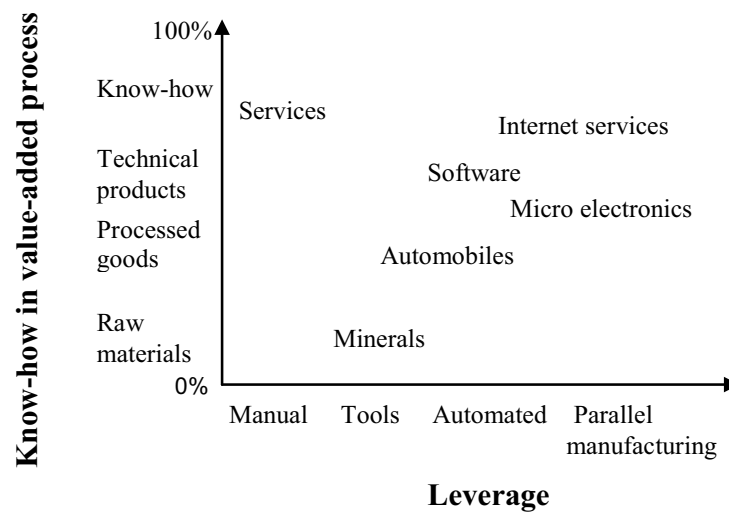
Know-how in value-added process

100%

Know-how

Technical products

Processed goods

Raw materials

0%

Services

Internet services

Software

Micro electronics

Automobiles

Minerals

Manual

Tools

Automated

Parallel manufacturing

Leverage